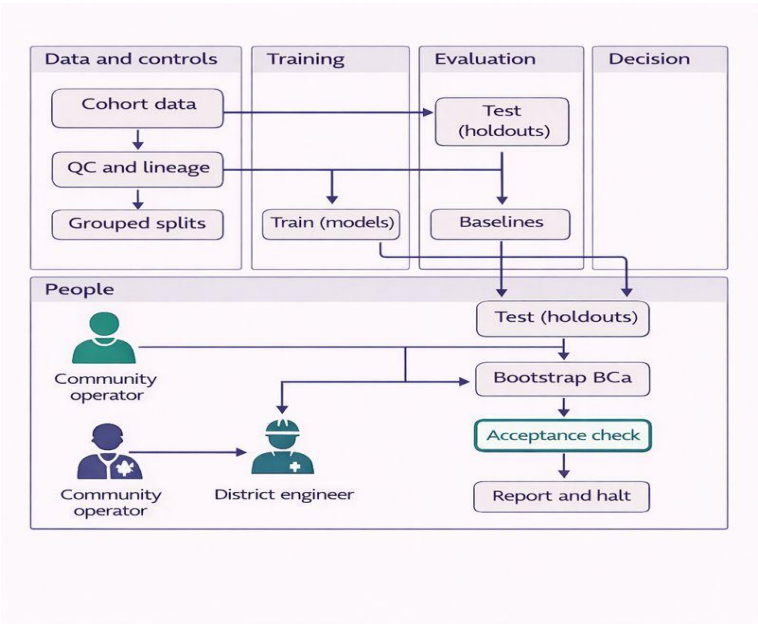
Data and controls

Cohort data

QC and lineage

Grouped splits

Training

Train (models)

Evaluation

Test (holdouts)

Baselines

Decision

People

Community operator

Community operator

District engineer

Test (holdouts)

Bootstrap BCa

Acceptance check

Report and halt